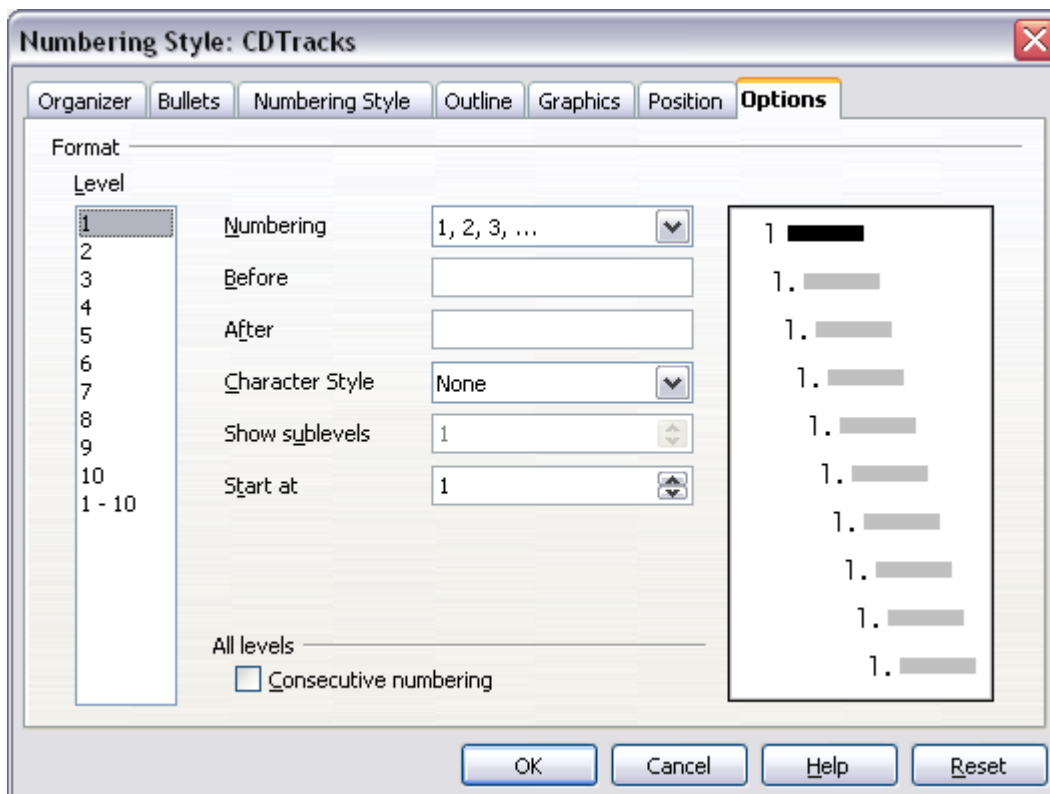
Numbering Style: CDTracks

Organizer | Bullets | Numbering Style | Outline | Graphics | Position | Options

Format

Level

1
2
3
4
5
6
7
8
9
10
1 - 10

Numbering 1, 2, 3, ...

Before

After

Character Style None

Show sublevels 1

Start at 1

All levels

Consecutive numbering

1
1.
1.
1.
1.
1.
1.
1.
1.
1.

OK Cancel Help Reset